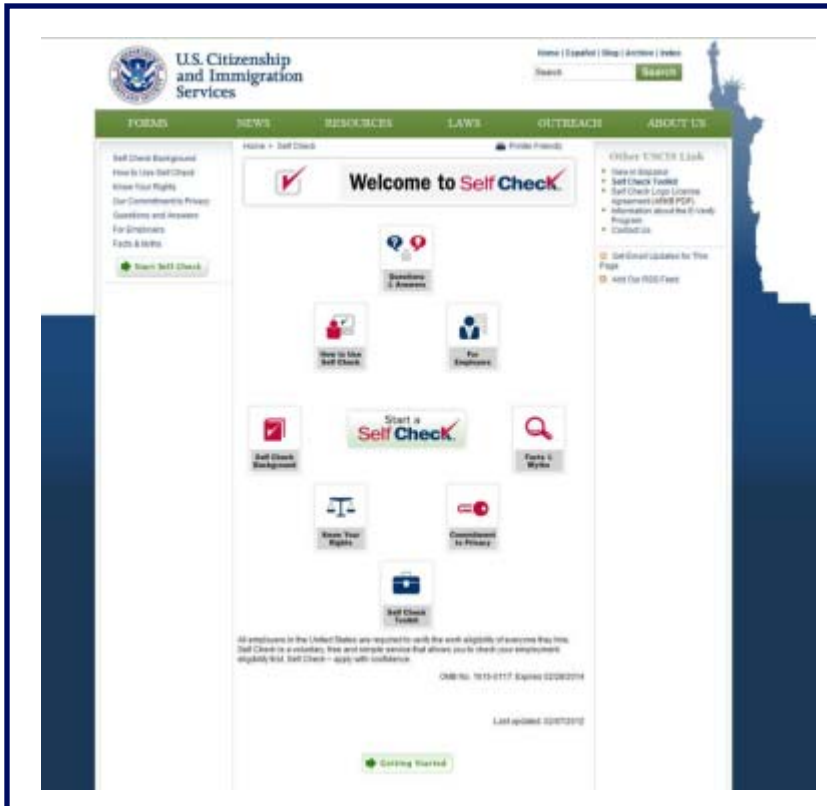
U.S. Citizenship and Immigration Services

Home | Español | Site Map | Archive | Index

Search

Search

FORMS NEWS RESOURCES LAWS OUTREACH ABOUT US

Self Check Background
How to Use Self Check
Know Your Rights
Our Commitment to Privacy
Questions and Answers
For Employers
Facts & Myths

Start Self Check

Home > Self Check

Printer Friendly

Welcome to Self Check

Questions & Answers

How to Use Self Check

For Employers

Self Check Background

Start a Self Check

Facts & Myths

Know Your Rights

Commitment to Privacy

Self Check Toolkit

All employers in the United States are required to verify the work eligibility of everyone they hire. Self Check is a voluntary, free and simple service that allows you to check your employment eligibility first. Self Check – apply with confidence.

OMB No. 1615-0117 Expires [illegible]

Last updated: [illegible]

Getting Started

Other USCIS Link

View in Español
Self Check Toolkit
Self Check Logo License Agreement (48KB PDF)
Information about the E-Verify Program
Contact Us

Get Email Updates for This Page

Add Our RSS Feed